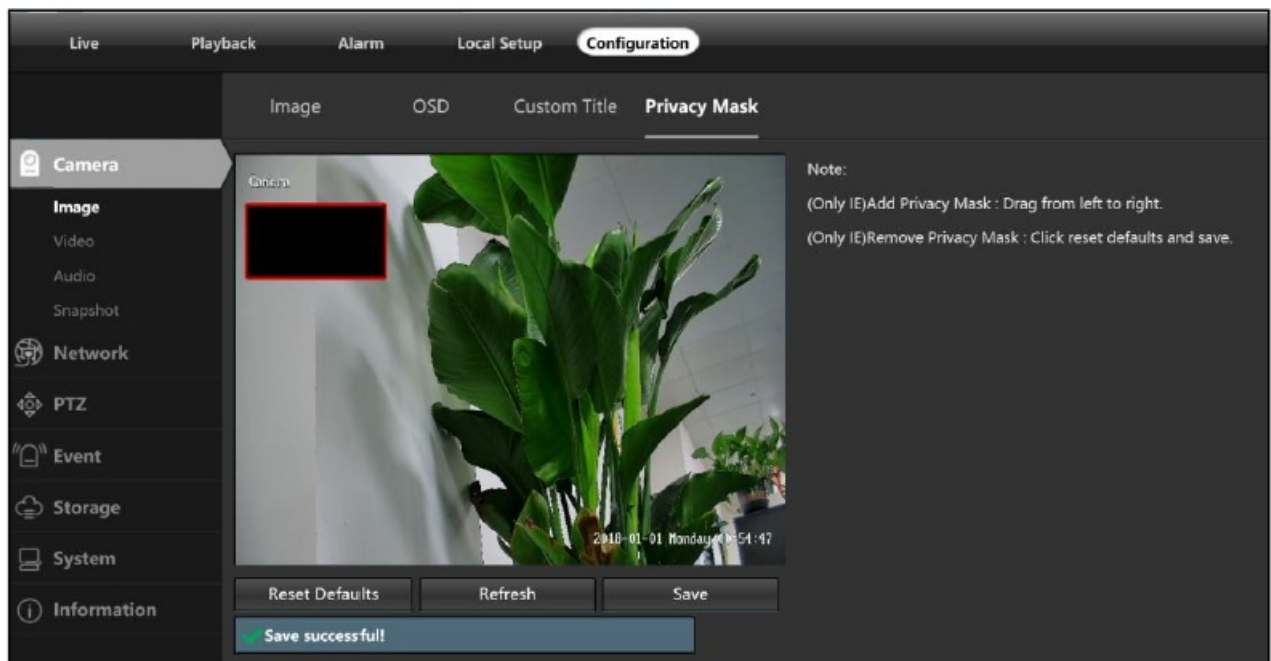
Live Playback Alarm Local Setup Configuration

Image OSD Custom Title Privacy Mask

Camera
Image
Video
Audio
Snapshot
Network
PTZ
Event
Storage
System
Information

Camera

2018-01-01 Monday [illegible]:54:47

Note:
(Only IE)Add Privacy Mask : Drag from left to right.
(Only IE)Remove Privacy Mask : Click reset defaults and save.

Reset Defaults Refresh Save

Save successful!